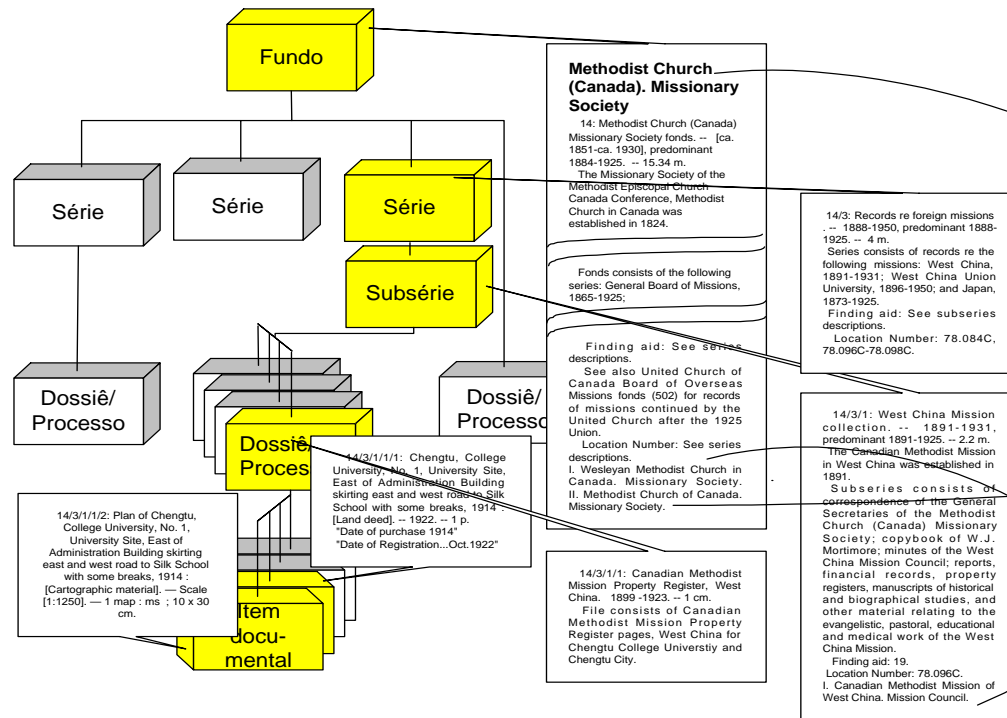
Fundo

Série

Série

Série

Subsérie

Dossiê/ Processo

Dossiê/ Processo

Dossiê/ Proces

Item documental

Methodist Church (Canada). Missionary Society

14: Methodist Church (Canada) Missionary Society fonds. -- [ca. 1851-ca. 1930], predominant 1884-1925. -- 15.34 m.

The Missionary Society of the Methodist Episcopal Church Canada Conference, Methodist Church in Canada was established in 1824.

Fonds consists of the following series: General Board of Missions, 1865-1925;

Finding aid: See series descriptions.

See also United Church of Canada Board of Overseas Missions fonds (502) for records of missions continued by the United Church after the 1925 Union.

Location Number: See series descriptions.

I. Wesleyan Methodist Church in Canada. Missionary Society. II. Methodist Church of Canada. Missionary Society.

14/3: Records re foreign missions . -- 1888-1950, predominant 1888-1925. -- 4 m.

Series consists of records re the following missions: West China, 1891-1931; West China Union University, 1896-1950; and Japan, 1873-1925.

Finding aid: See subseries descriptions.

Location Number: 78.084C, 78.096C-78.098C.

14/3/1: West China Mission collection. -- 1891-1931, predominant 1891-1925. -- 2.2 m.

The Canadian Methodist Mission in West China was established in 1891.

Subseries consists of correspondence of the General Secretaries of the Methodist Church (Canada) Missionary Society; copybook of W.J. Mortimore; minutes of the West China Mission Council; reports, financial records, property registers, manuscripts of historical and biographical studies, and other material relating to the evangelistic, pastoral, educational and medical work of the West China Mission.

Finding aid: 19.

Location Number: 78.096C.

I. Canadian Methodist Mission of West China. Mission Council.

14/3/1/1: Canadian Methodist Mission Property Register, West China. 1899 -1923. -- 1 cm.

File consists of Canadian Methodist Mission Property Register pages, West China for Chengtu College Universtiy and Chengtu City.

14/3/1/1/1: Chengtu, College University, No. 1, University Site, East of Administration Building skirting east and west road to Silk School with some breaks, 1914 : [Land deed]. -- 1922. -- 1 p.
"Date of purchase 1914"
"Date of Registration...Oct.1922"

14/3/1/1/2: Plan of Chengtu, College University, No. 1, University Site, East of Administration Building skirting east and west road to Silk School with some breaks, 1914 : [Cartographic material]. — Scale [1:1250]. — 1 map : ms ; 10 x 30 cm.